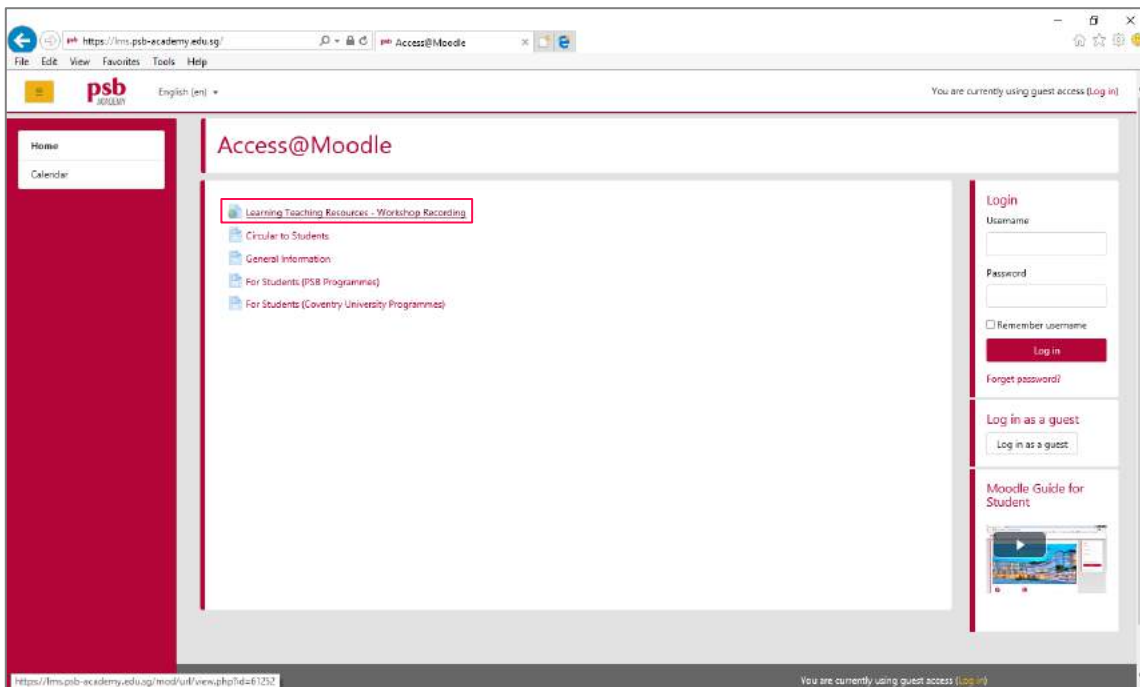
https://lms.psb-academy.edu.sg/

Access@Moodle

File Edit View Favorites Tools Help

psb ACADEMY

English (en)

You are currently using guest access (Log in)

Home

Calendar

Access@Moodle

Learning Teaching Resources - Workshop Recording

Circular to Students

General Information

For Students (PSB Programmes)

For Students (Coventry University Programmes)

Login

Username

Password

Remember username

Log in

Forgot password?

Log in as a guest

Log in as a guest

Moodle Guide for Student

https://lms.psb-academy.edu.sg/mod/url/view.php?id=61252

You are currently using guest access (Log in)